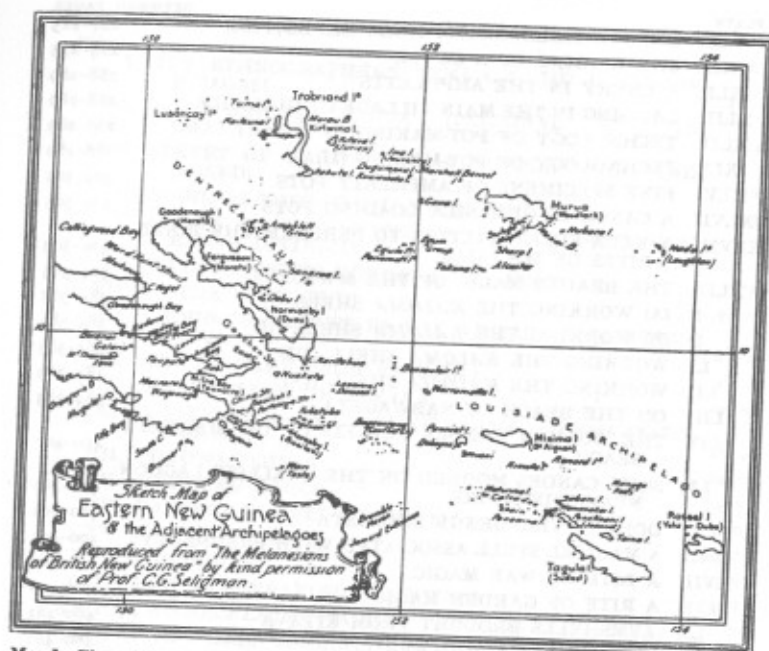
150

152

154

Trobriand Is.

Lusançay Is.

Woodlark I.

Goodenough I.

Fergusson I.

Normanby I.

D'ENTRECASTEAUX IS.

Collingwood Bay

Dobu I.

Marshall Bennett Is.

Alcester

Laughlan Is.

Misima I.

LOUISIADE ARCHIPELAGO

Tagula (Sudest)

Rossel I.

10

10

Sketch Map of
Eastern New Guinea
& the Adjacent Archipelagoes

Reproduced from "The Melanesians of British New Guinea" by kind permission of Prof. C.G. Seligman.

150

152

154

Map I